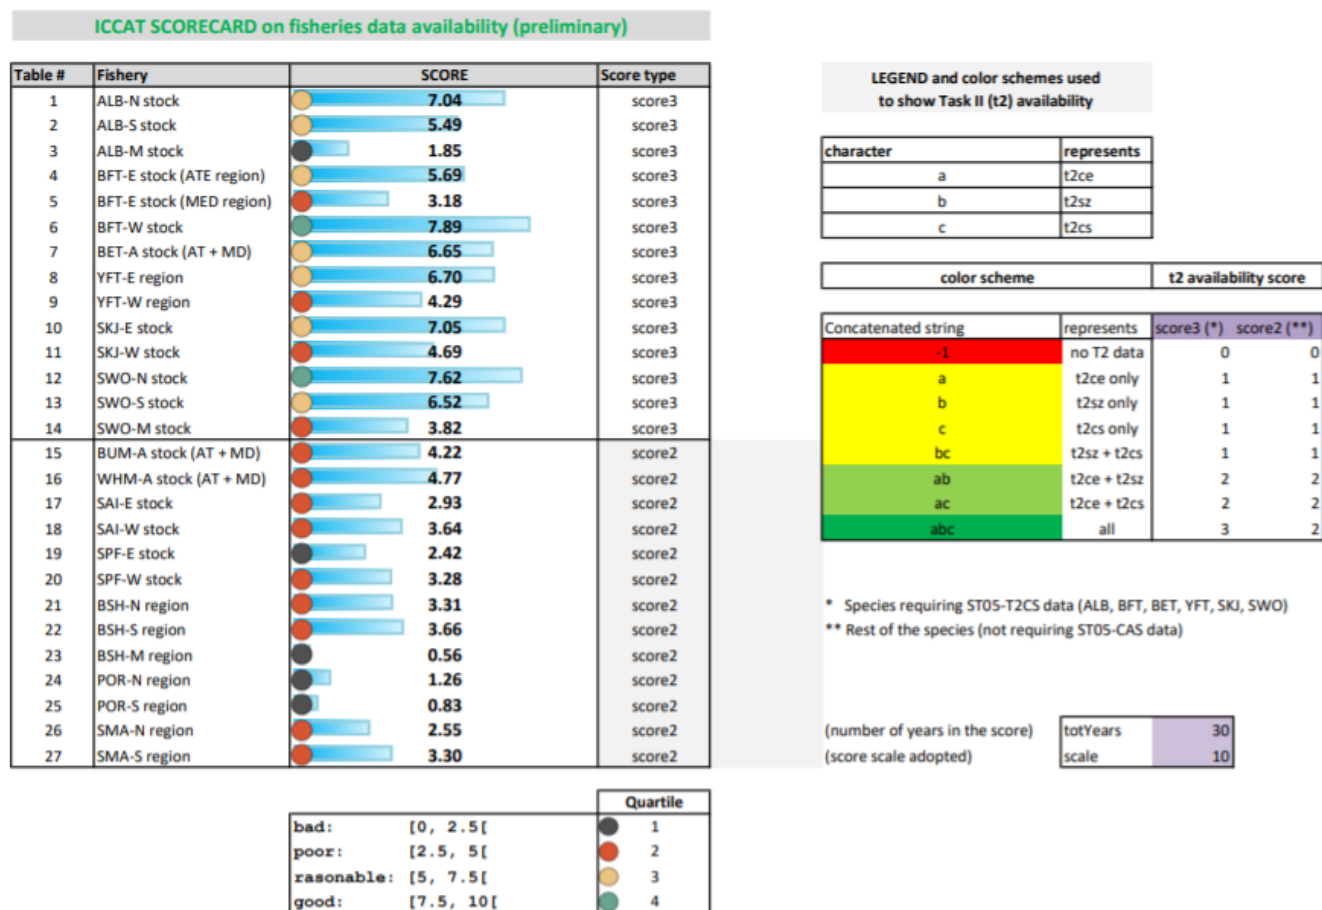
ICCAT SCORECARD on fisheries data availability (preliminary)

| Table # | Fishery | SCORE | Score type |
|---|---|---|---|
| 1 | ALB-N stock | 7.04 | score3 |
| 2 | ALB-S stock | 5.49 | score3 |
| 3 | ALB-M stock | 1.85 | score3 |
| 4 | BFT-E stock (ATE region) | 5.69 | score3 |
| 5 | BFT-E stock (MED region) | 3.18 | score3 |
| 6 | BFT-W stock | 7.89 | score3 |
| 7 | BET-A stock (AT + MD) | 6.65 | score3 |
| 8 | YFT-E region | 6.70 | score3 |
| 9 | YFT-W region | 4.29 | score3 |
| 10 | SKJ-E stock | 7.05 | score3 |
| 11 | SKJ-W stock | 4.69 | score3 |
| 12 | SWO-N stock | 7.62 | score3 |
| 13 | SWO-S stock | 6.52 | score3 |
| 14 | SWO-M stock | 3.82 | score3 |
| 15 | BUM-A stock (AT + MD) | 4.22 | score2 |
| 16 | WHM-A stock (AT + MD) | 4.77 | score2 |
| 17 | SAI-E stock | 2.93 | score2 |
| 18 | SAI-W stock | 3.64 | score2 |
| 19 | SPF-E stock | 2.42 | score2 |
| 20 | SPF-W stock | 3.28 | score2 |
| 21 | BSH-N region | 3.31 | score2 |
| 22 | BSH-S region | 3.66 | score2 |
| 23 | BSH-M region | 0.56 | score2 |
| 24 | POR-N region | 1.26 | score2 |
| 25 | POR-S region | 0.83 | score2 |
| 26 | SMA-N region | 2.55 | score2 |
| 27 | SMA-S region | 3.30 | score2 |

LEGEND and color schemes used to show Task II (t2) availability

| character | represents |
|---|---|
| a | t2ce |
| b | t2sz |
| c | t2cs |

| color scheme | t2 availability score |
|---|---|

| Concatenated string | represents | score3 (*) | score2 (**) |
|---|---|---|---|
| -1 | no T2 data | 0 | 0 |
| a | t2ce only | 1 | 1 |
| b | t2sz only | 1 | 1 |
| c | t2cs only | 1 | 1 |
| bc | t2sz + t2cs | 1 | 1 |
| ab | t2ce + t2sz | 2 | 2 |
| ac | t2ce + t2cs | 2 | 2 |
| abc | all | 3 | 2 |

* Species requiring ST05-T2CS data (ALB, BFT, BET, YFT, SKJ, SWO)
** Rest of the species (not requiring ST05-CAS data)

| (number of years in the score) | totYears | 30 |
|---|---|---|
| (score scale adopted) | scale | 10 |

| | Quartile |
|---|---|
| bad: [0, 2.5[ | 1 |
| poor: [2.5, 5[ | 2 |
| rasonable: [5, 7.5[ | 3 |
| good: [7.5, 10[ | 4 |